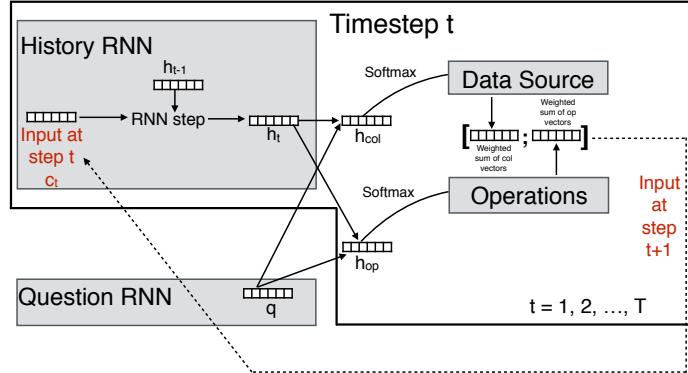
Timestep t

History RNN

$h_{t-1}$

Input at step t $c_t$

RNN step

$h_t$

Softmax

$h_{col}$

Data Source

Weighted sum of op vectors

Weighted sum of col vectors

[ ; ]

Softmax

Operations

$h_{op}$

Input at step t+1

Question RNN

q

t = 1, 2, …, T